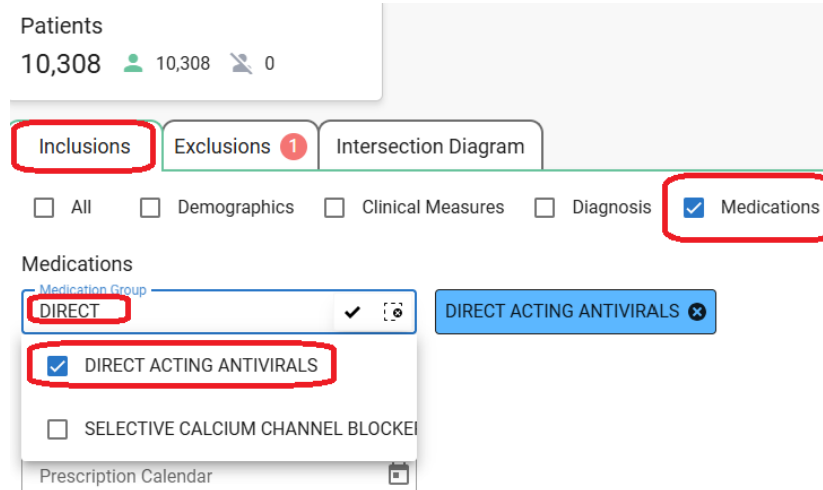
Patients
10,308 10,308 0

Inclusions
Exclusions 1
Intersection Diagram

All
Demographics
Clinical Measures
Diagnosis
Medications

Medications
Medication Group
DIRECT
DIRECT ACTING ANTIVIRALS
DIRECT ACTING ANTIVIRALS
SELECTIVE CALCIUM CHANNEL BLOCKE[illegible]
Prescription Calendar